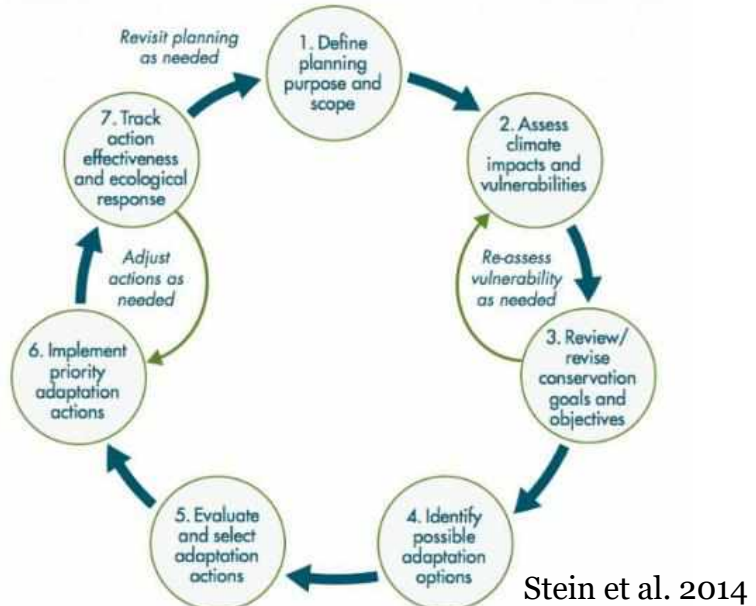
Revisit planning as needed

1. Define planning purpose and scope

2. Assess climate impacts and vulnerabilities

Re-assess vulnerability as needed

3. Review/ revise conservation goals and objectives

4. Identify possible adaptation options

5. Evaluate and select adaptation actions

6. Implement priority adaptation actions

Adjust actions as needed

7. Track action effectiveness and ecological response

Stein et al. 2014